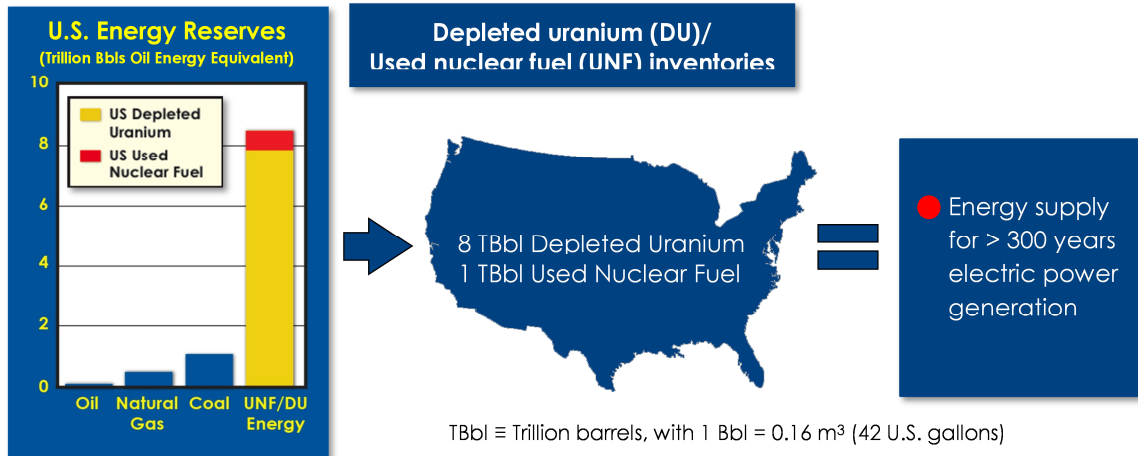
U.S. Energy Reserves
(Trillion Bbls Oil Energy Equivalent)

10
8
6
4
2
0

US Depleted Uranium
US Used Nuclear Fuel

Oil
Natural Gas
Coal
UNF/DU Energy

Depleted uranium (DU)/
Used nuclear fuel (UNF) inventories

8 TBbl Depleted Uranium
1 TBbl Used Nuclear Fuel

Energy supply for > 300 years electric power generation

TBbl ≡ Trillion barrels, with 1 Bbl = 0.16 m$^3$ (42 U.S. gallons)